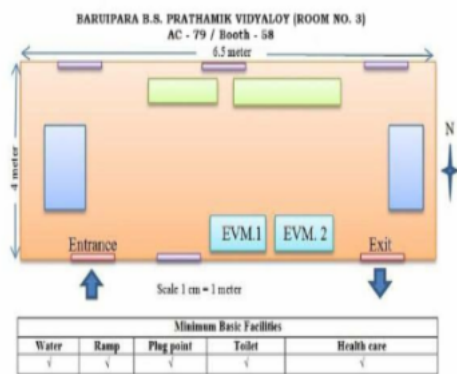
BARUIPARA B.S. PRATHAMIK VIDYALOY (ROOM NO. 3)
AC - 79 / Booth - 58

6.5 meter

4 meter

N

EVM.1

EVM. 2

Entrance

Exit

Scale 1 cm = 1 meter

| Minimum Basic Facilities | | | | |
|---|---|---|---|---|
| Water | Ramp | Plug point | Toilet | Health care |
| √ | √ | √ | √ | √ |